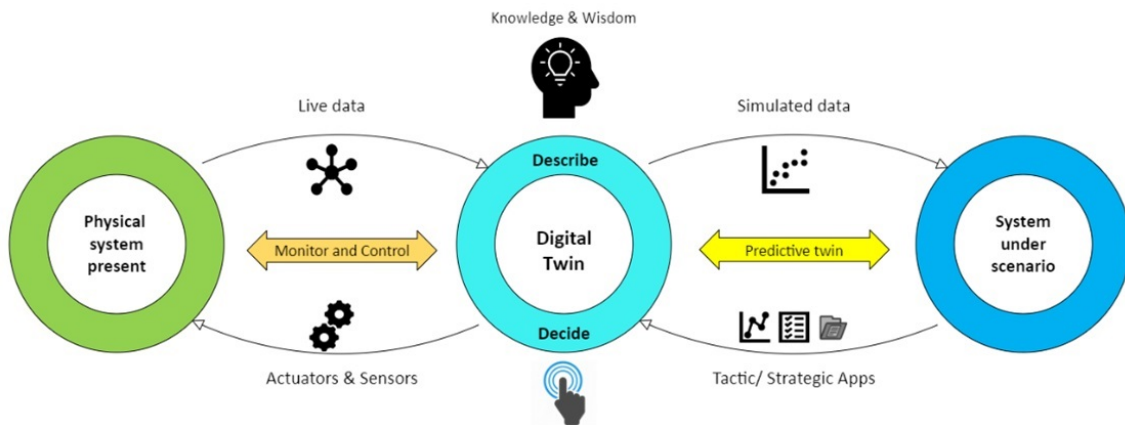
Knowledge & Wisdom

Live data

Simulated data

Describe

Physical system present

Monitor and Control

Digital Twin

Predictive twin

System under scenario

Decide

Actuators & Sensors

Tactic/ Strategic Apps